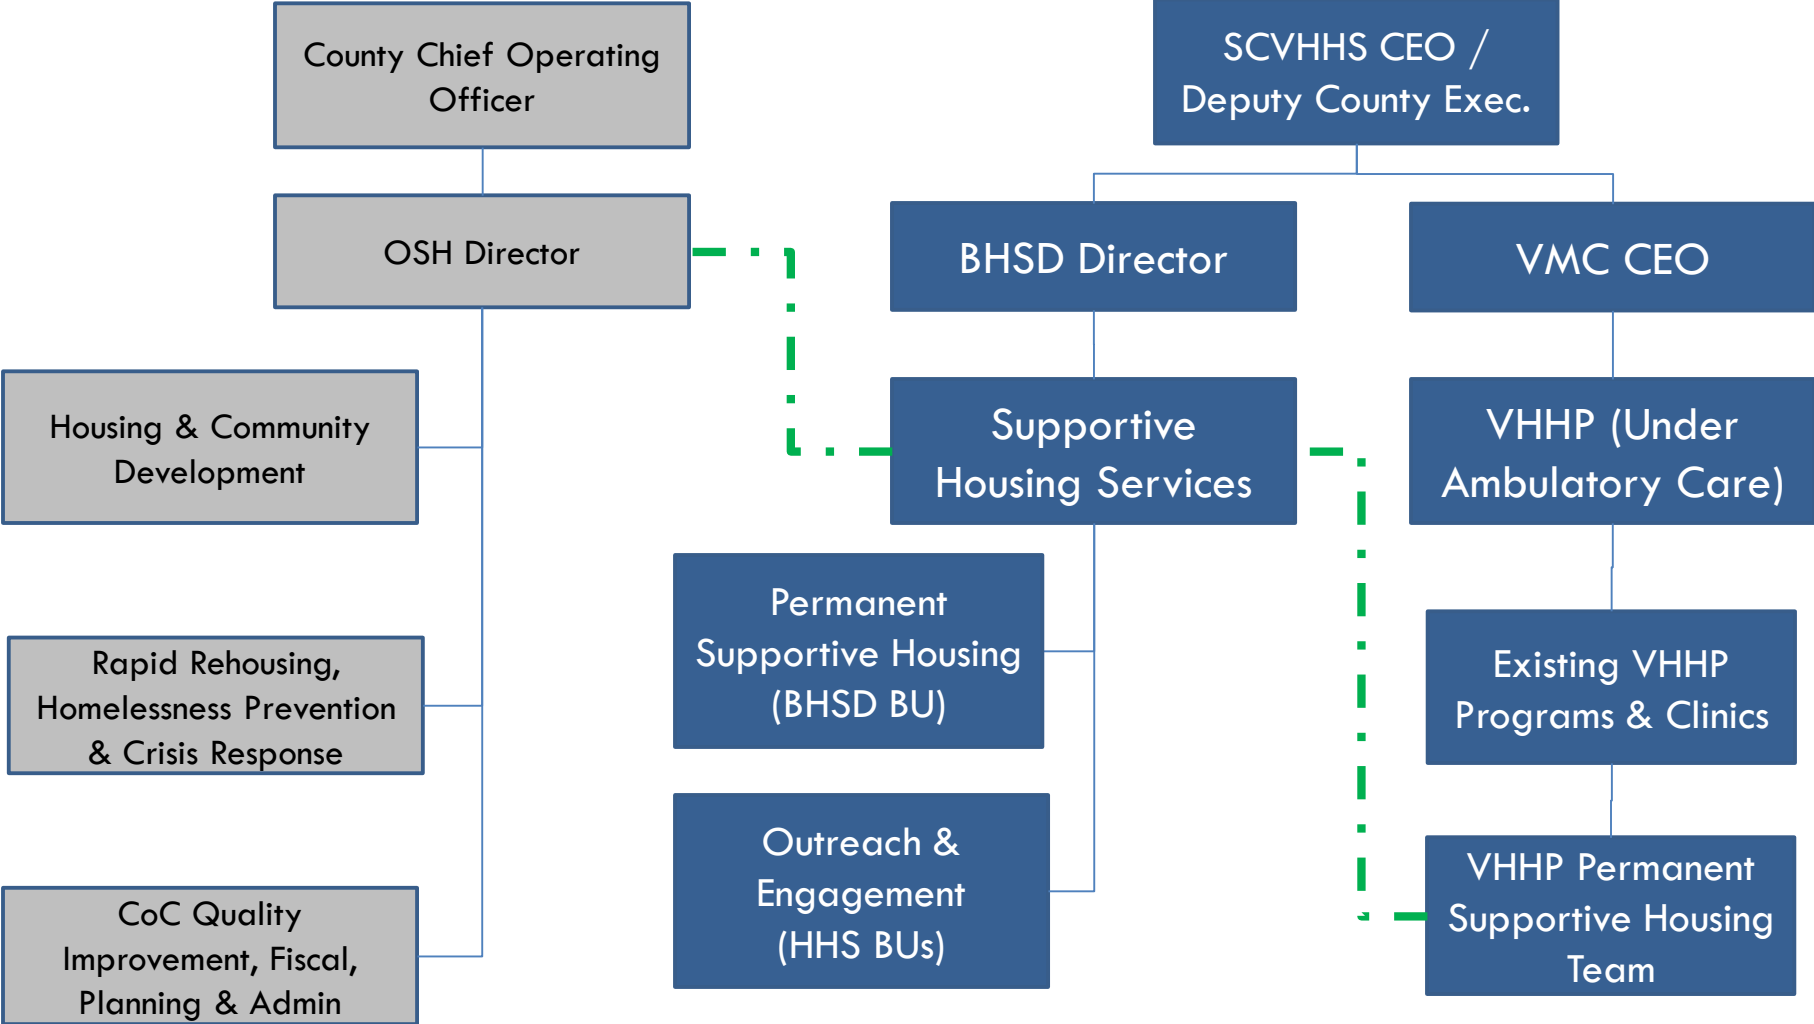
County Chief Operating Officer

OSH Director

Housing & Community Development

Rapid Rehousing, Homelessness Prevention & Crisis Response

CoC Quality Improvement, Fiscal, Planning & Admin

SCVHHS CEO / Deputy County Exec.

BHSD Director

VMC CEO

Supportive Housing Services

VHHP (Under Ambulatory Care)

Permanent Supportive Housing (BHSD BU)

Outreach & Engagement (HHS BUs)

Existing VHHP Programs & Clinics

VHHP Permanent Supportive Housing Team